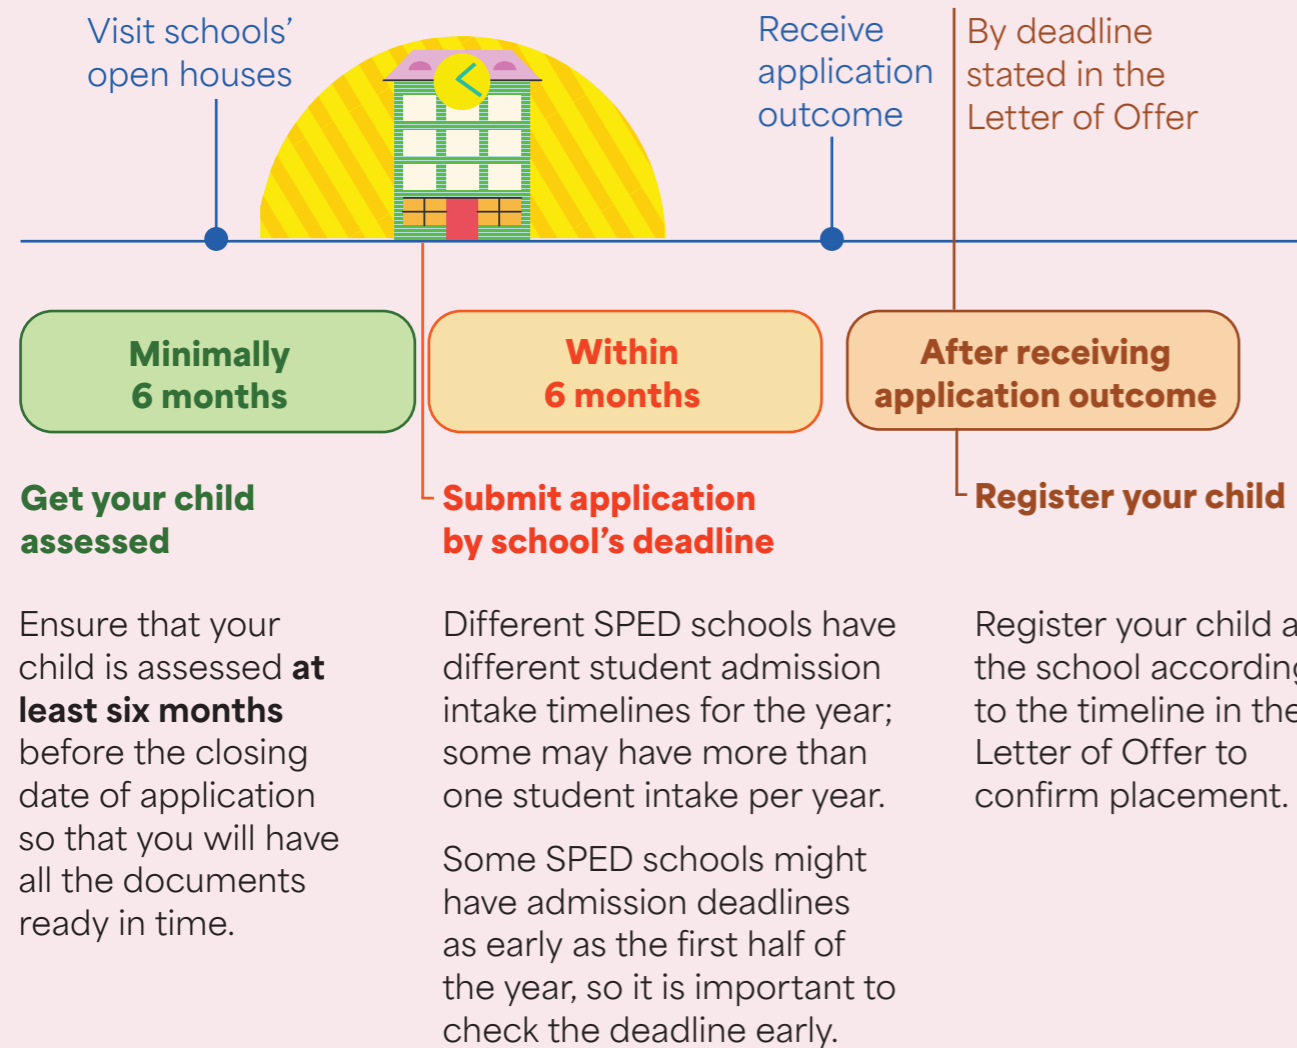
Visit schools' open houses

Receive application outcome

By deadline stated in the Letter of Offer

Minimally 6 months

Within 6 months

After receiving application outcome

Get your child assessed

Ensure that your child is assessed **at least six months** before the closing date of application so that you will have all the documents ready in time.

Submit application by school's deadline

Different SPED schools have different student admission intake timelines for the year; some may have more than one student intake per year.

Some SPED schools might have admission deadlines as early as the first half of the year, so it is important to check the deadline early.

Register your child

Register your child a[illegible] the school accordin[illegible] to the timeline in the Letter of Offer to confirm placement.